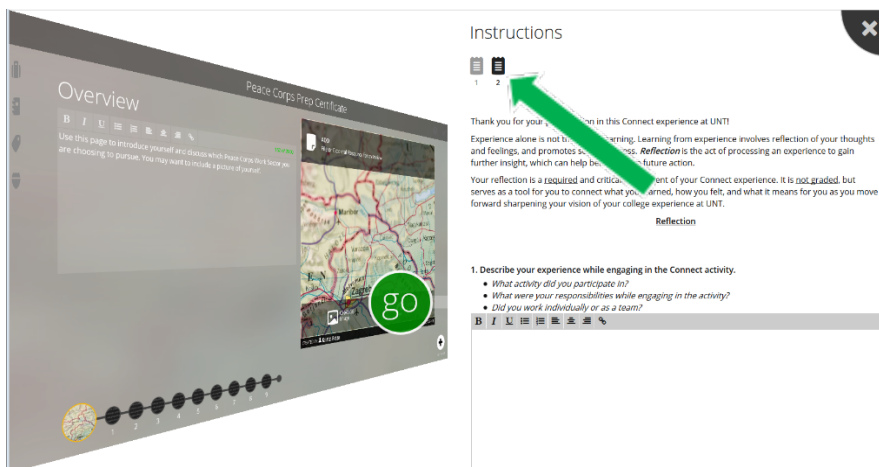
Overview

Peace Corps Prep Certificate

B I U

Use this page to introduce yourself and discuss which Peace Corps Prep Sector you are choosing to pursue. You may want to include a picture of yourself.

ADD

go

1 2 3 4 5 6 7 8 9

Instructions

1 2

Thank you for your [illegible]ation in this Connect experience at UNT!

Experience alone is not t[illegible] learning. Learning from experience involves reflection of your thoughts and feelings, and promotes s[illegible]ness. Reflection is the act of processing an experience to gain further insight, which can help be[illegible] future action.

Your reflection is a required and critica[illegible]ent of your Connect experience. It is not graded, but serves as a tool for you to connect what yo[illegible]arned, how you felt, and what it means for you as you move forward sharpening your vision of your college experience at UNT.

Reflection

1. Describe your experience while engaging in the Connect activity.
- What activity did you participate in?
- What were your responsibilities while engaging in the activity?
- Did you work individually or as a team?

B I U